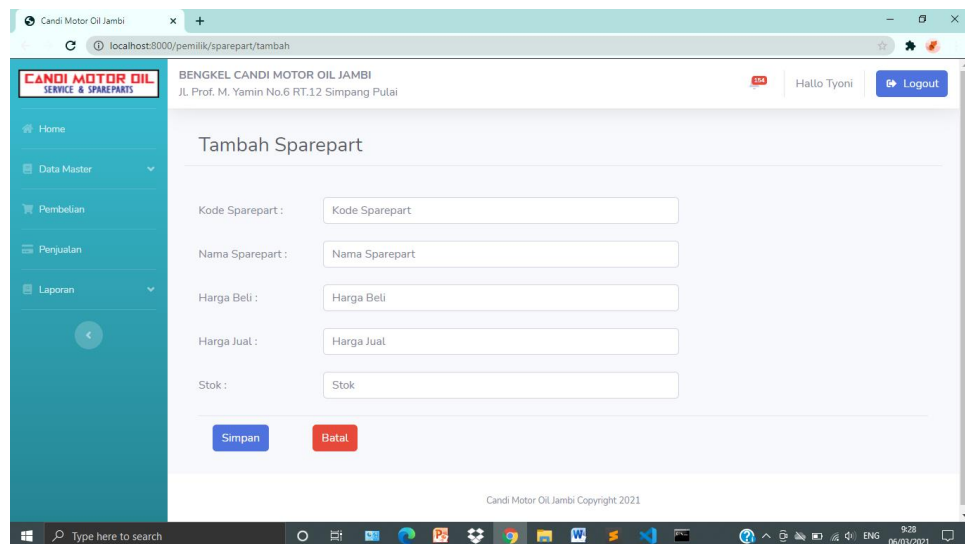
Candi Motor Oil Jambi
localhost:8000/pemilik/sparepart/tambah

CANDI MOTOR OIL
SERVICE & SPAREPARTS

BENGKEL CANDI MOTOR OIL JAMBI
Jl. Prof. M. Yamin No.6 RT.12 Simpang Pulai

154
Hallo Tyoni
Logout

Home
Data Master
Pembelian
Penjualan
Laporan

Tambah Sparepart

Kode Sparepart : Kode Sparepart
Nama Sparepart : Nama Sparepart
Harga Beli : Harga Beli
Harga Jual : Harga Jual
Stok : Stok

Simpan
Batal

Candi Motor Oil Jambi Copyright 2021

Type here to search
ENG
9:28
06/03/2021